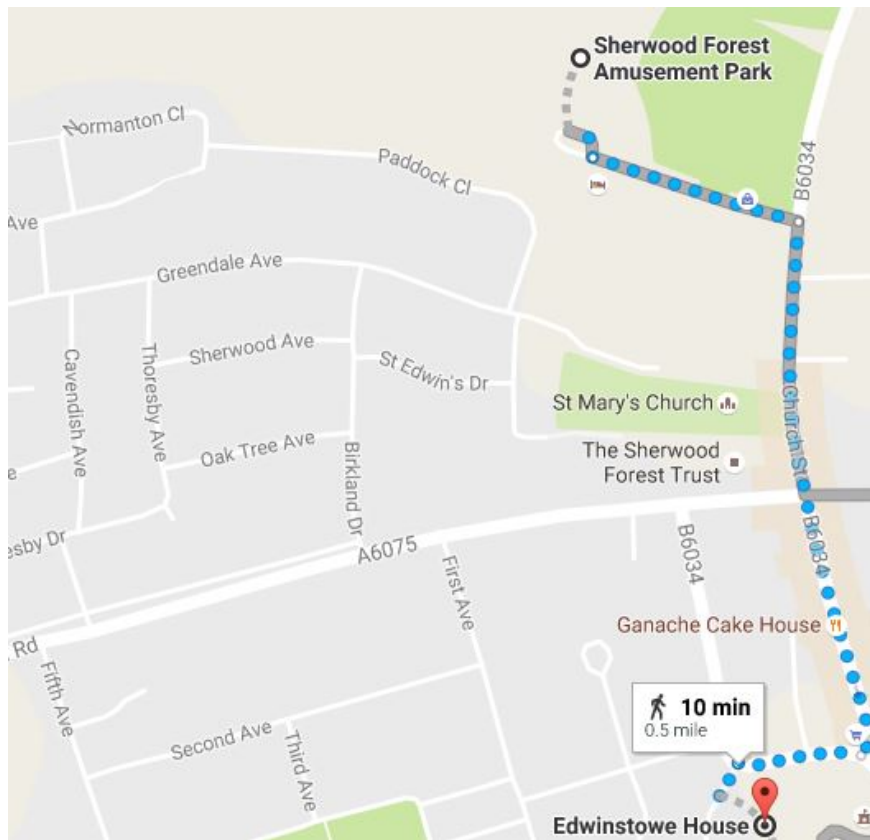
Sherwood Forest Amusement Park

Normanton Cl

Paddock Cl

Ave

B6034

Greendale Ave

Sherwood Ave

St Edwin's Dr

Cavendish Ave

Thoresby Ave

St Mary's Church

Oak Tree Ave

Birkland Dr

The Sherwood Forest Trust

Church St

esby Dr

A6075

First Ave

B6034

B6034

Rd

Fifth Ave

Ganache Cake House

10 min
0.5 mile

Second Ave

Third Ave

Edwinstowe House